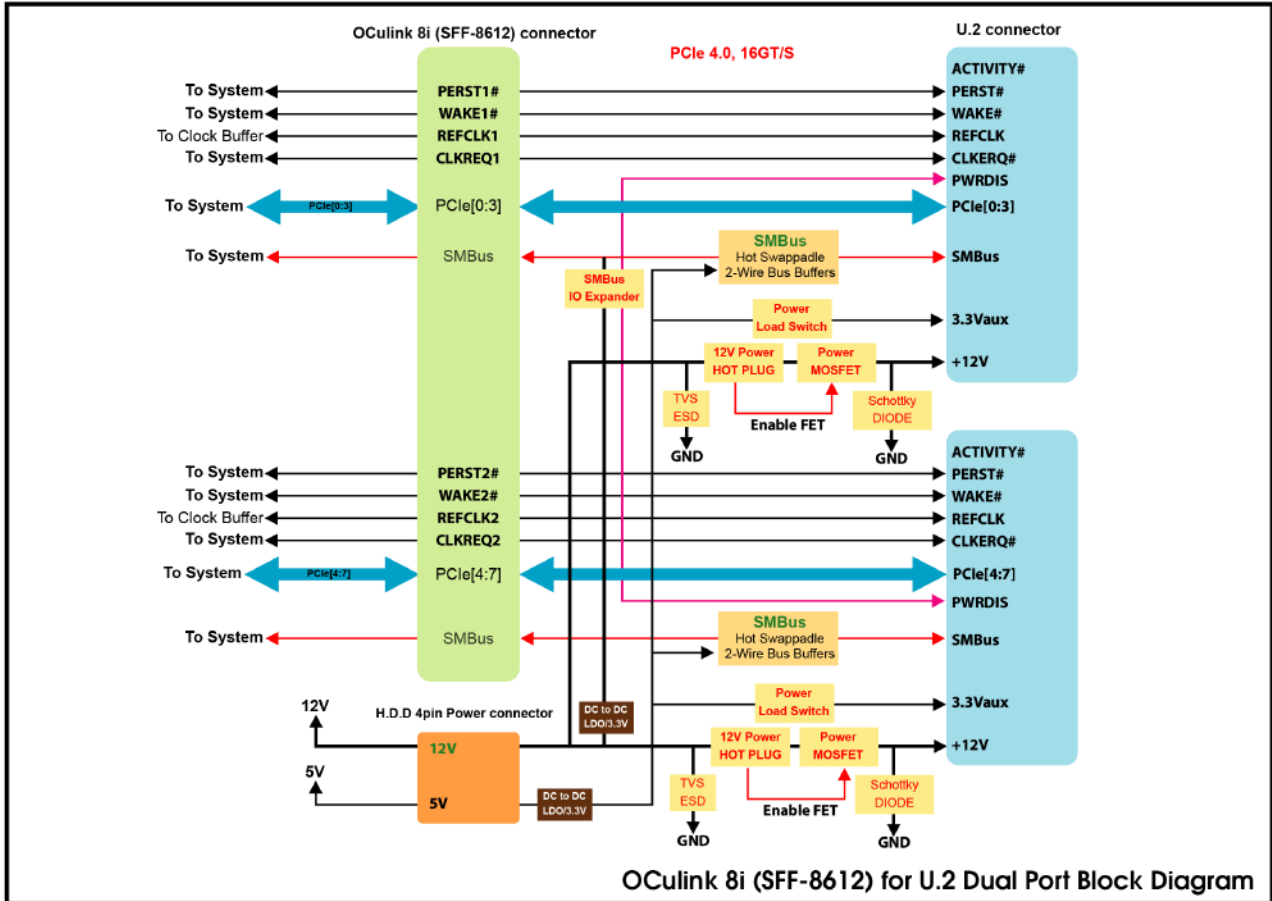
OCulink 8i (SFF-8612) connector

U.2 connector

PCIe 4.0, 16GT/S

To System
To System
To Clock Buffer
To System

PERST1#
WAKE1#
REFCLK1
CLKREQ1

ACTIVITY#
PERST#
WAKE#
REFCLK
CLKERQ#
PWRDIS

To System
PCIe[0:3]
PCIe[0:3]
PCIe[0:3]

To System
SMBus

SMBus
Hot Swappadle
2-Wire Bus Buffers

SMBus

SMBus
IO Expander

Power
Load Switch

3.3Vaux

12V Power
HOT PLUG

Power
MOSFET

+12V

TVS
ESD

Enable FET

Schottky
DIODE

GND
GND

ACTIVITY#

To System
To System
To Clock Buffer
To System

PERST2#
WAKE2#
REFCLK2
CLKREQ2

PERST#
WAKE#
REFCLK
CLKERQ#

To System
PCIe[4:7]
PCIe[4:7]
PCIe[4:7]

PWRDIS

To System
SMBus

SMBus
Hot Swappadle
2-Wire Bus Buffers

SMBus

Power
Load Switch

3.3Vaux

12V
H.D.D 4pin Power connector

DC to DC
LDO/3.3V

12V

12V Power
HOT PLUG

Power
MOSFET

+12V

5V
5V

DC to DC
LDO/3.3V

TVS
ESD

Enable FET

Schottky
DIODE

GND
GND

OCulink 8i (SFF-8612) for U.2 Dual Port Block Diagram